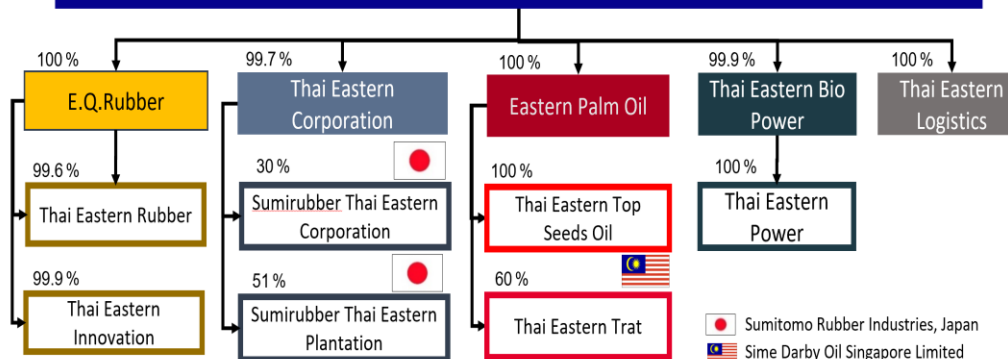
100 %

E.Q.Rubber

99.6 %

Thai Eastern Rubber

99.9 %

Thai Eastern Innovation

99.7 %

Thai Eastern Corporation

30 %

Sumirubber Thai Eastern Corporation

51 %

Sumirubber Thai Eastern Plantation

100 %

Eastern Palm Oil

100 %

Thai Eastern Top Seeds Oil

60 %

Thai Eastern Trat

99.9 %

Thai Eastern Bio Power

100 %

Thai Eastern Power

100 %

Thai Eastern Logistics

Sumitomo Rubber Industries, Japan

Sime Darby Oil Singapore Limited